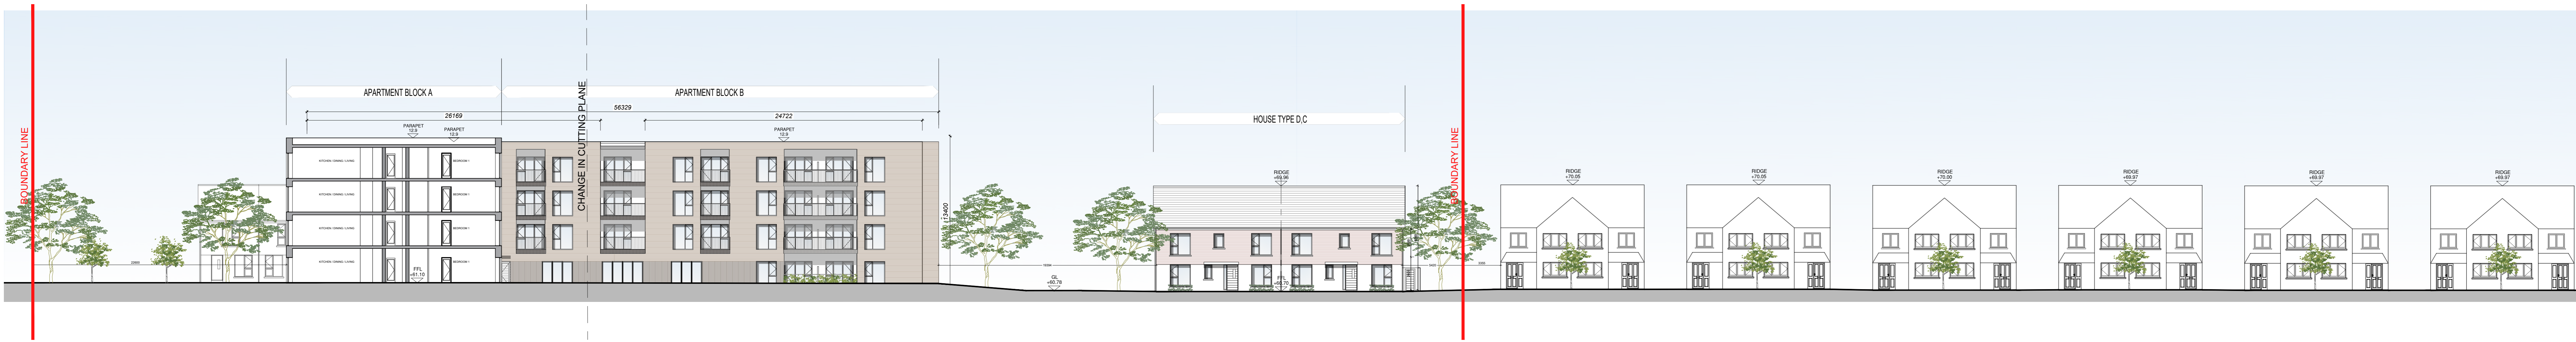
BOUNDARY LINE

APARTMENT BLOCK A

APARTMENT BLOCK B

CHANGE IN CUTTING PLANE

56329

26169

24722

PARAPET
12.9

PARAPET
12.9

PARAPET
12.9

KITCHEN / DINING / LIVING

BEDROOM 1

KITCHEN / DINING / LIVING

BEDROOM 1

KITCHEN / DINING / LIVING

BEDROOM 1

KITCHEN / DINING / LIVING

BEDROOM 1

FFL
+61.10

13400

GL
+60.78

HOUSE TYPE D,C

RIDGE
+69.96

FFL
+60.70

BOUNDARY LINE

RIDGE
+70.05

RIDGE
+70.05

RIDGE
+70.00

RIDGE
+69.97

RIDGE
+69.97

RIDGE
+69.97